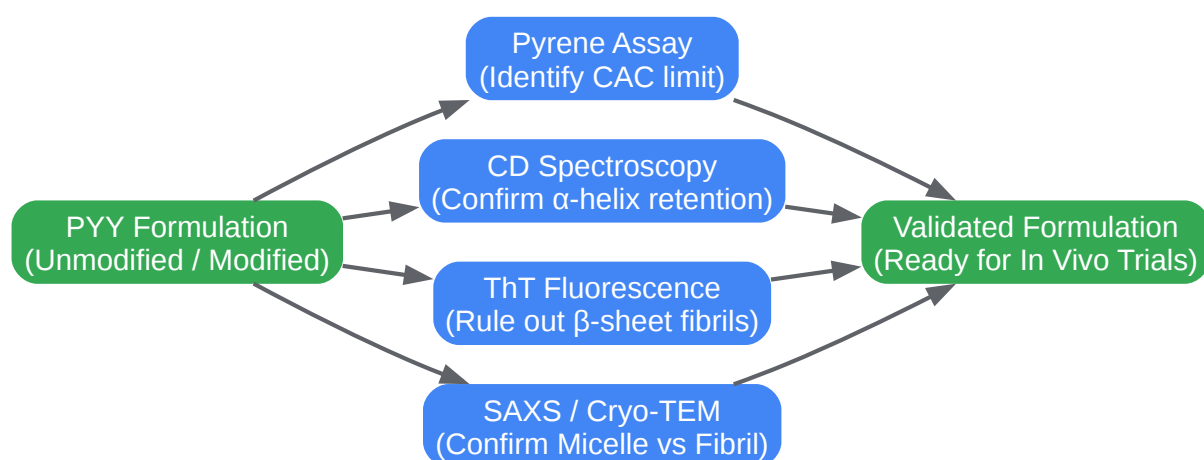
PYY Formulation
(Unmodified / Modified)

Pyrene Assay
(Identify CAC limit)

CD Spectroscopy
(Confirm α-helix retention)

ThT Fluorescence
(Rule out β-sheet fibrils)

SAXS / Cryo-TEM
(Confirm Micelle vs Fibril)

Validated Formulation
(Ready for In Vivo Trials)